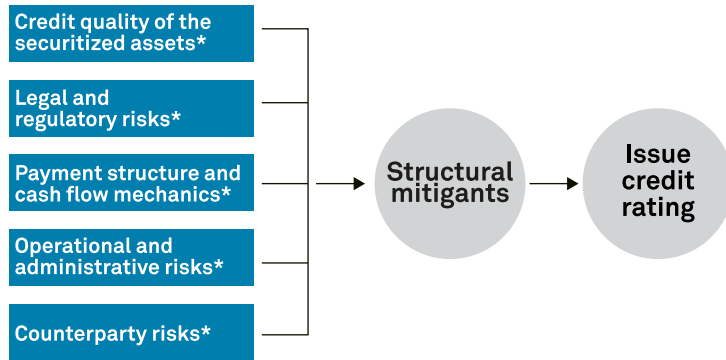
Credit quality of the securitized assets*

Legal and regulatory risks*

Payment structure and cash flow mechanics*

Operational and administrative risks*

Counterparty risks*

Structural mitigants

Issue credit rating